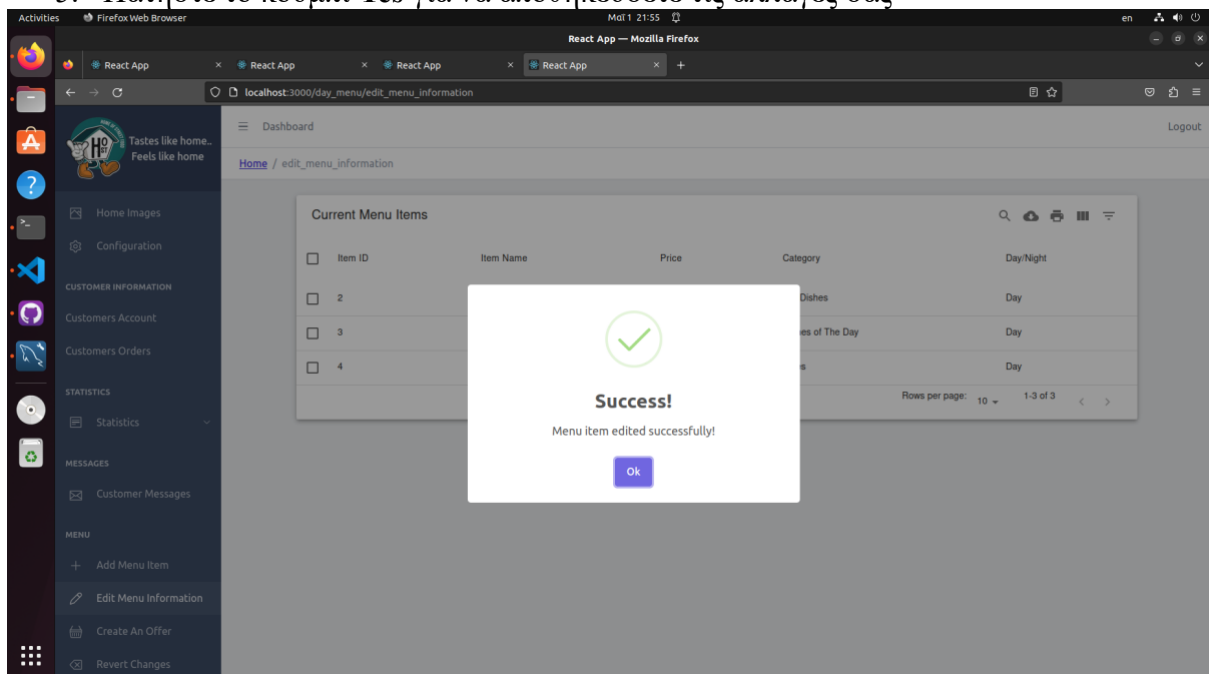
Activities Firefox Web Browser Μαΐ 1 21:55 en

React App — Mozilla Firefox

React App × React App × React App × React App × +

localhost:3000/day_menu/edit_menu_information

Tastes like home.. Feels like home

Dashboard

Logout

Home / edit_menu_information

Home Images

Configuration

CUSTOMER INFORMATION

Customers Account

Customers Orders

STATISTICS

Statistics

MESSAGES

Customer Messages

MENU

Add Menu Item

Edit Menu Information

Create An Offer

Revert Changes

Current Menu Items

| Item ID | Item Name | Price | Category | Day/Night |
|---|---|---|---|---|
| 2 | | | Dishes | Day |
| 3 | | | es of The Day | Day |
| 4 | | | s | Day |

Rows per page: 10 1-3 of 3

Success!

Menu item edited successfully!

Ok